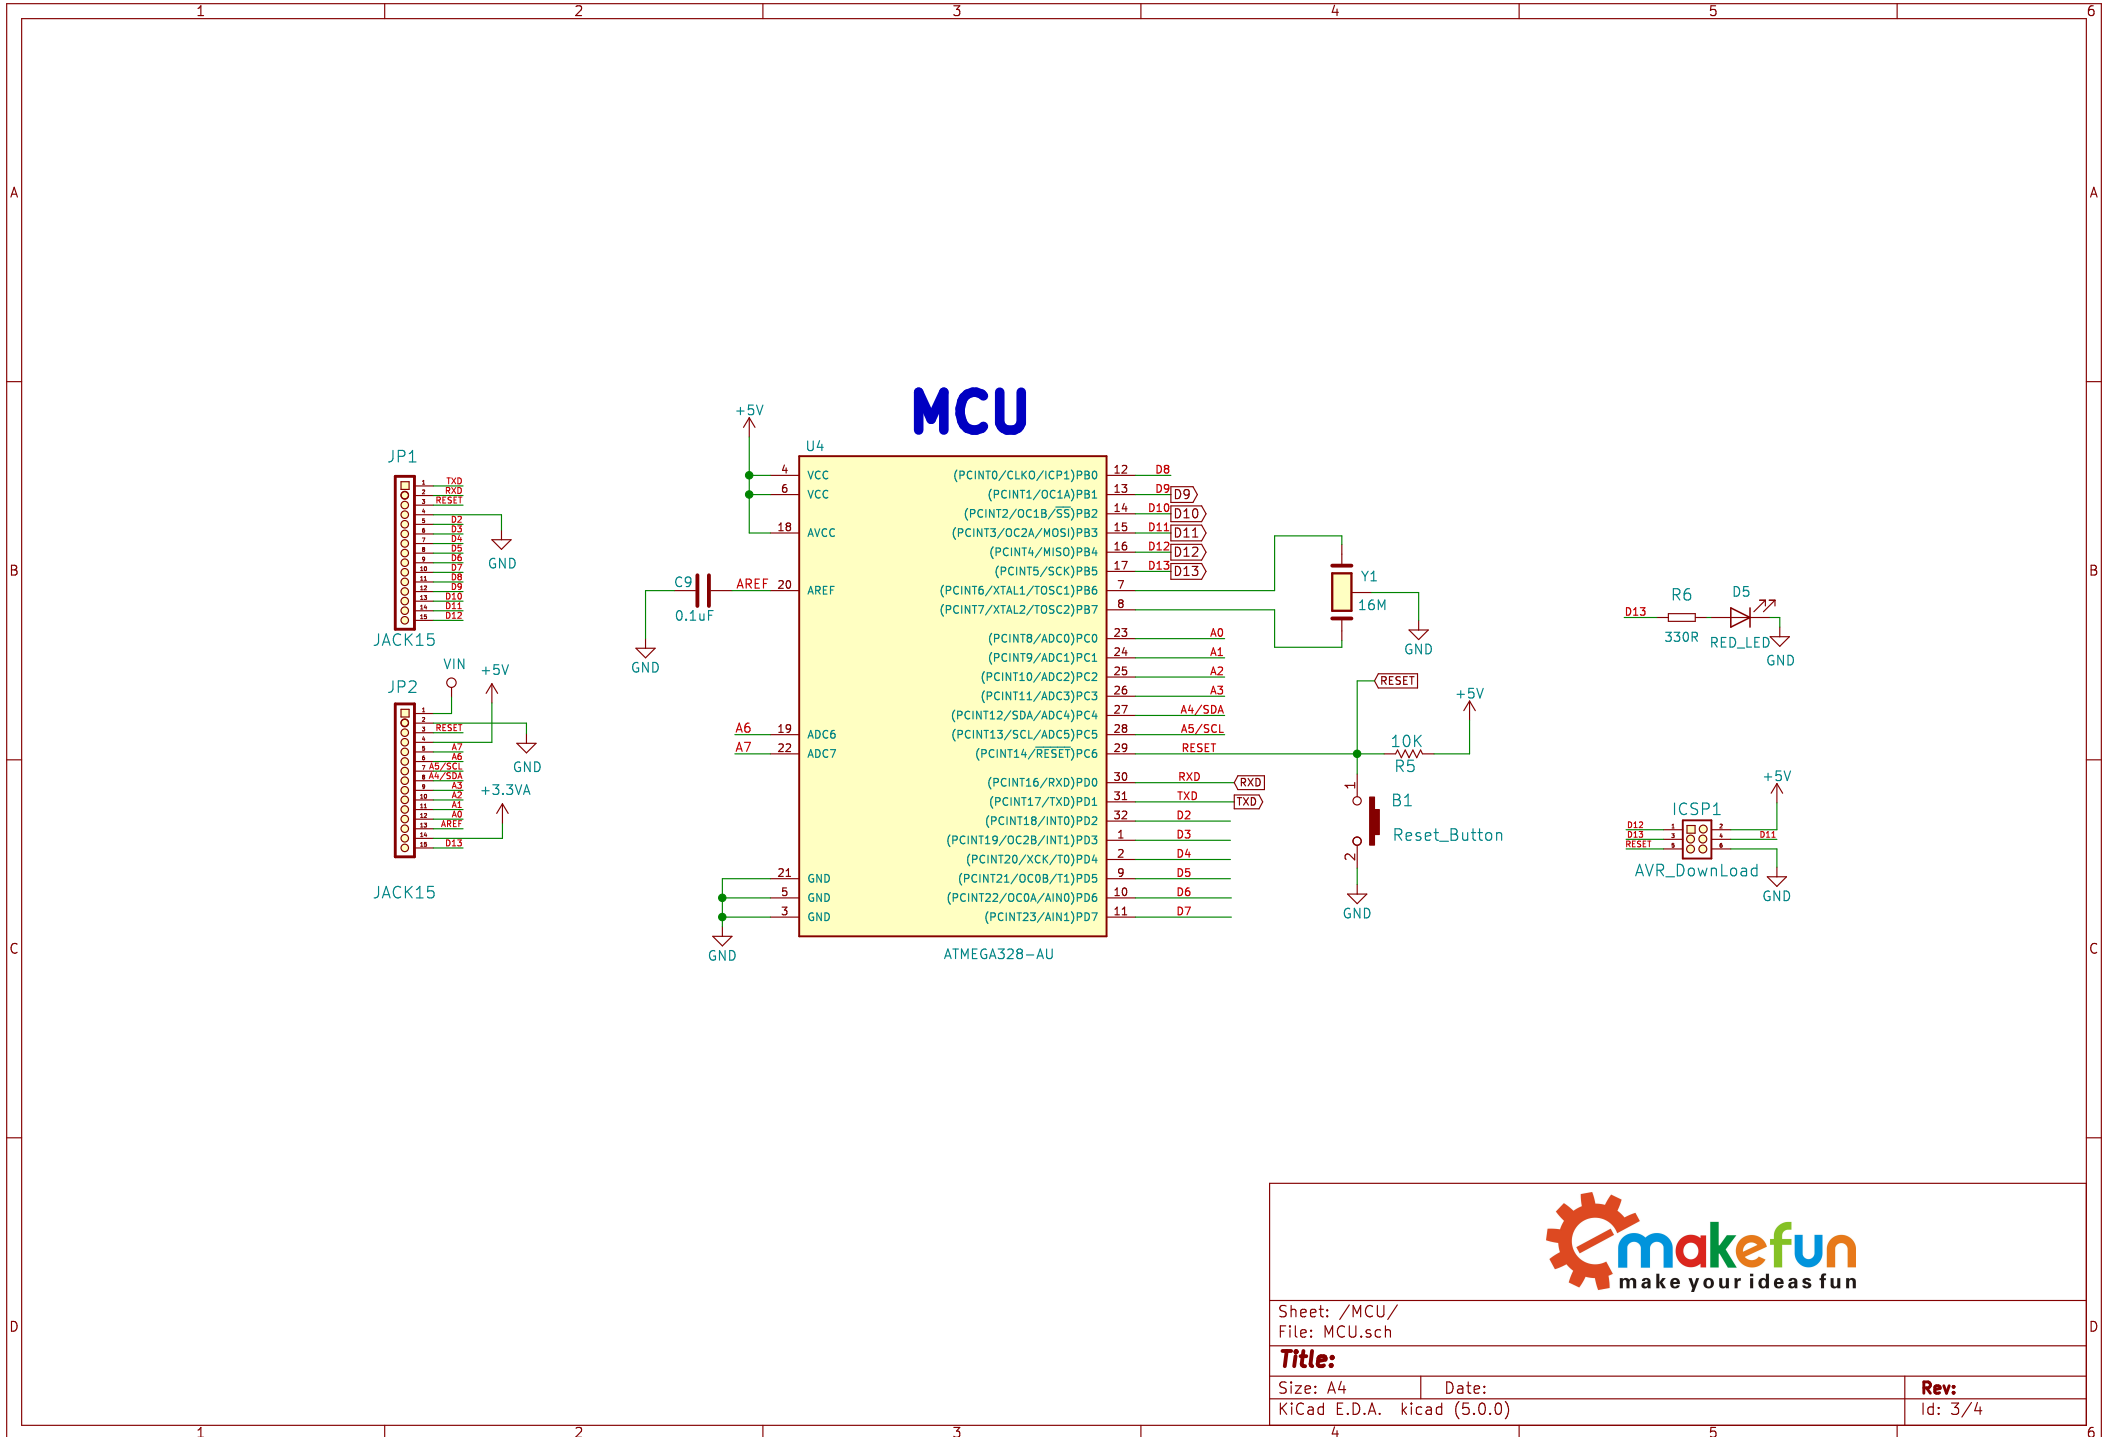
1 2 3 4 5 6

A B C D

MCU

+5V

U4

JP1

1 TXD
2 RXD
3 RESET
4
5 D2
6 D3
7 D4
8 D5
9 D6
10 D7
11 D8
12 D9
13 D10
14 D11
15 D12

GND

JACK15

| 4 | VCC | (PCINT0/CLKO/ICP1)PB0 | 12 | D8 |
|---|---|---|---|---|
| 6 | VCC | (PCINT1/OC1A)PB1 | 13 | D9 |
| 18 | AVCC | (PCINT2/OC1B/SS)PB2 | 14 | D10 |
| | | (PCINT3/OC2A/MOSI)PB3 | 15 | D11 |
| | | (PCINT4/MISO)PB4 | 16 | D12 |
| | | (PCINT5/SCK)PB5 | 17 | D13 |
| 20 | AREF | (PCINT6/XTAL1/TOSC1)PB6 | 7 | |
| | | (PCINT7/XTAL2/TOSC2)PB7 | 8 | |
| | | (PCINT8/ADC0)PC0 | 23 | A0 |
| | | (PCINT9/ADC1)PC1 | 24 | A1 |
| | | (PCINT10/ADC2)PC2 | 25 | A2 |
| | | (PCINT11/ADC3)PC3 | 26 | A3 |
| | | (PCINT12/SDA/ADC4)PC4 | 27 | A4/SDA |
| 19 | ADC6 | (PCINT13/SCL/ADC5)PC5 | 28 | A5/SCL |
| 22 | ADC7 | (PCINT14/RESET)PC6 | 29 | RESET |
| | | (PCINT16/RXD)PD0 | 30 | RXD |
| | | (PCINT17/TXD)PD1 | 31 | TXD |
| | | (PCINT18/INT0)PD2 | 32 | D2 |
| | | (PCINT19/OC2B/INT1)PD3 | 1 | D3 |
| | | (PCINT20/XCK/T0)PD4 | 2 | D4 |
| 21 | GND | (PCINT21/OC0B/T1)PD5 | 9 | D5 |
| 5 | GND | (PCINT22/OC0A/AIN0)PD6 | 10 | D6 |
| 3 | GND | (PCINT23/AIN1)PD7 | 11 | D7 |

D9 D10 D11 D12 D13

ATMEGA328-AU

C9 0.1uF AREF

GND

A6 A7

GND

Y1 16M GND

RESET

+5V

10K R5

B1 Reset_Button

1 2

GND

RXD TXD

R6 D5

D13 330R RED_LED GND

+5V

ICSP1

D12 1 2
D13 3 4 D11
RESET 5 6

AVR_DownLoad

GND

JP2 VIN +5V

1
2
3 RESET
4
5 A7
6 A6
7 A5/SCL
8 A4/SDA
9 A3
10 A2
11 A1
12 A0
13 AREF
14
15 D13

GND

+3.3VA

JACK15

makefun
make your ideas fun

Sheet: /MCU/
File: MCU.sch

Title:

Size: A4 Date: Rev:
KiCad E.D.A. kicad (5.0.0) Id: 3/4